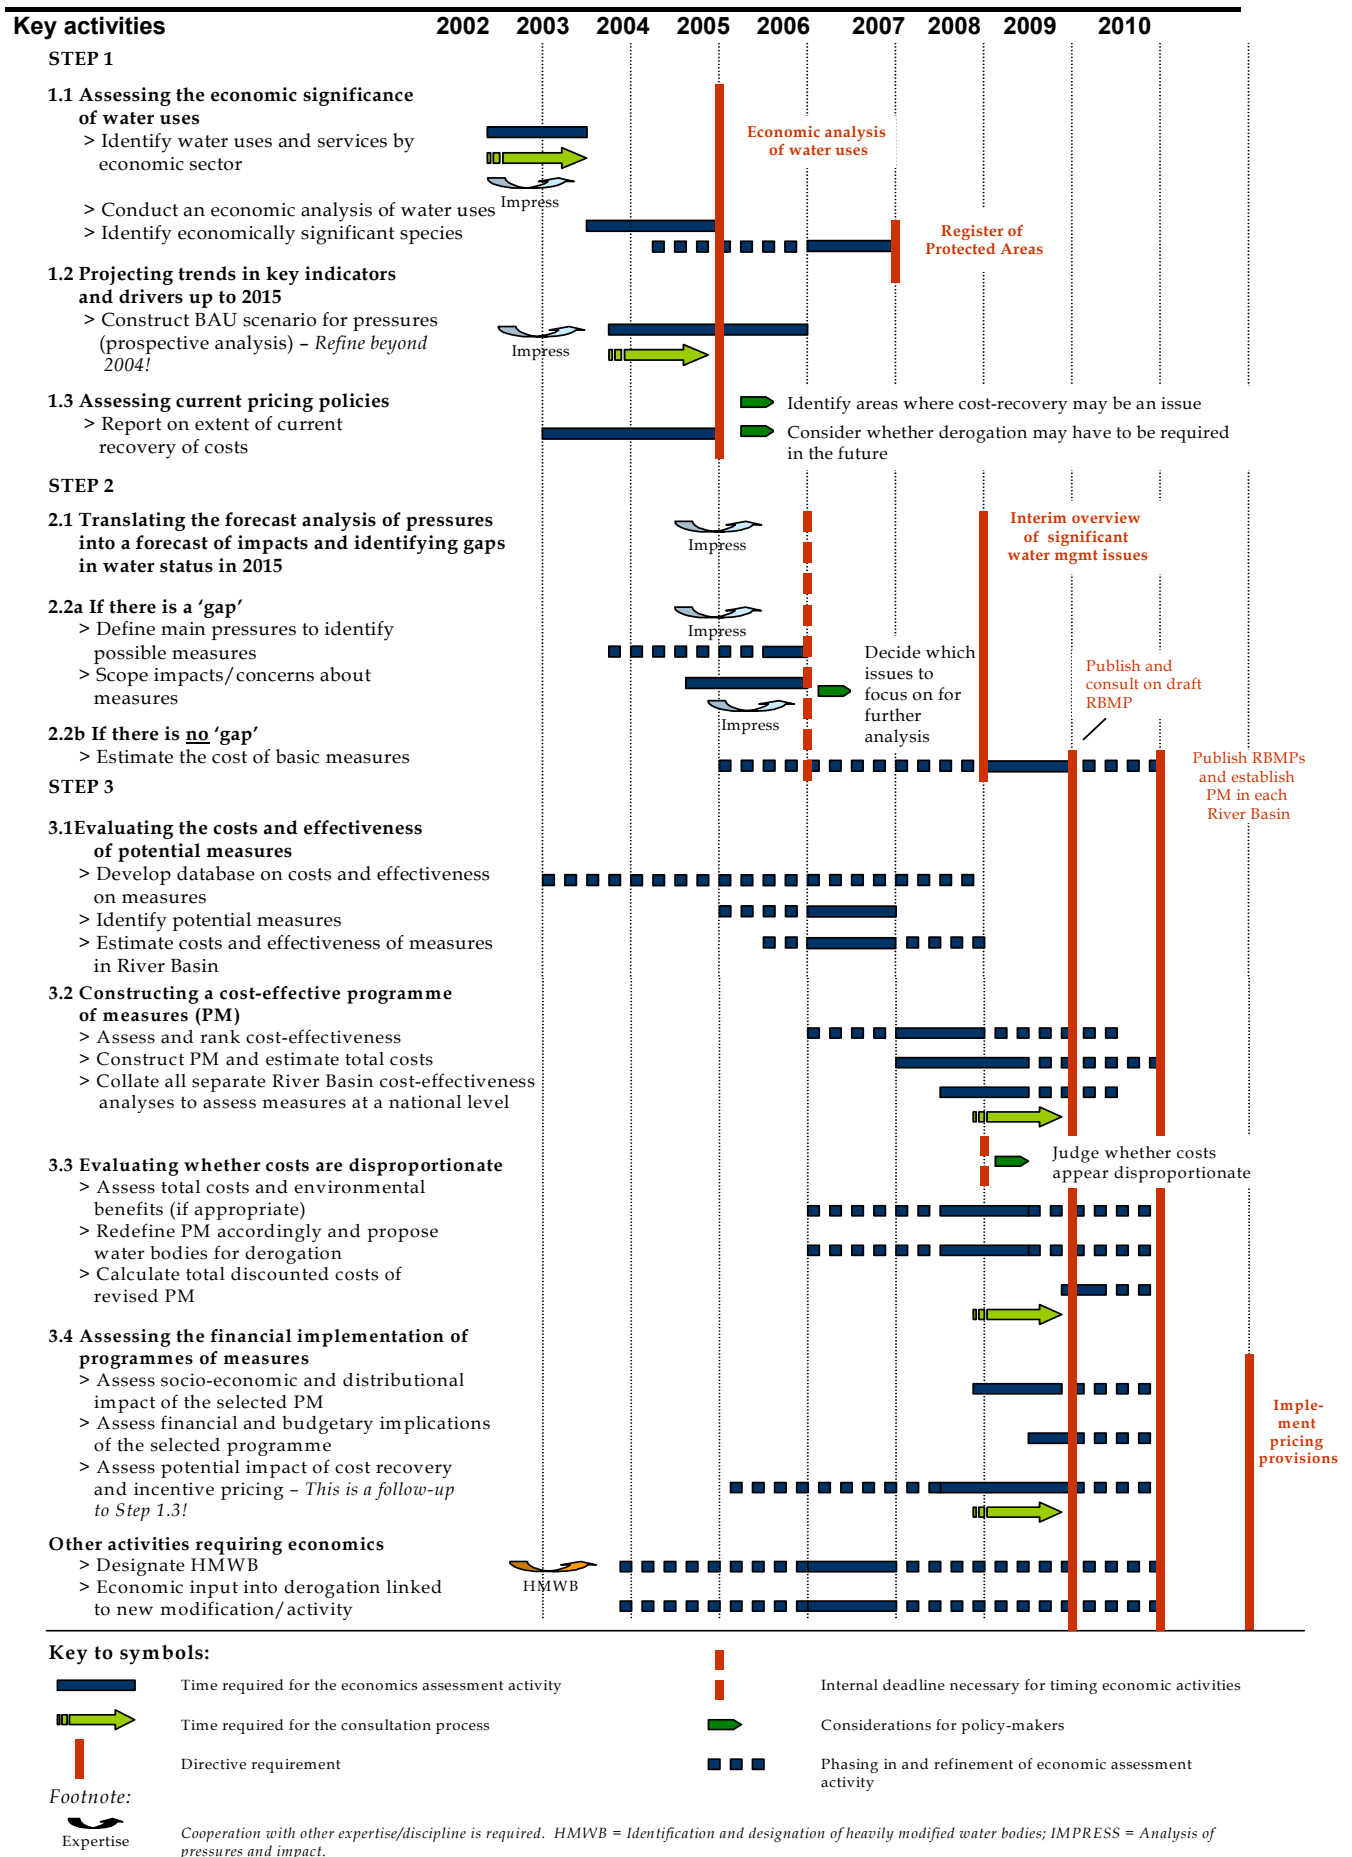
Key activities 2002 2003 2004 2005 2006 2007 2008 2009 2010

STEP 1

1.1 Assessing the economic significance of water uses
> Identify water uses and services by economic sector
Impress
> Conduct an economic analysis of water uses
> Identify economically significant species

Economic analysis of water uses

Register of Protected Areas

1.2 Projecting trends in key indicators and drivers up to 2015
> Construct BAU scenario for pressures (prospective analysis) – *Refine beyond 2004!*
Impress

1.3 Assessing current pricing policies
> Report on extent of current recovery of costs

Identify areas where cost-recovery may be an issue
Consider whether derogation may have to be required in the future

STEP 2

2.1 Translating the forecast analysis of pressures into a forecast of impacts and identifying gaps in water status in 2015
Impress

Interim overview of significant water mgmt issues

2.2a If there is a 'gap'
> Define main pressures to identify possible measures
> Scope impacts/concerns about measures
Impress
Impress

Decide which issues to focus on for further analysis

Publish and consult on draft RBMP

2.2b If there is no 'gap'
> Estimate the cost of basic measures

Publish RBMPs and establish PM in each River Basin

STEP 3

3.1Evaluating the costs and effectiveness of potential measures
> Develop database on costs and effectiveness on measures
> Identify potential measures
> Estimate costs and effectiveness of measures in River Basin

3.2 Constructing a cost-effective programme of measures (PM)
> Assess and rank cost-effectiveness
> Construct PM and estimate total costs
> Collate all separate River Basin cost-effectiveness analyses to assess measures at a national level

3.3 Evaluating whether costs are disproportionate
> Assess total costs and environmental benefits (if appropriate)
> Redefine PM accordingly and propose water bodies for derogation
> Calculate total discounted costs of revised PM

Judge whether costs appear disproportionate

3.4 Assessing the financial implementation of programmes of measures
> Assess socio-economic and distributional impact of the selected PM
> Assess financial and budgetary implications of the selected programme
> Assess potential impact of cost recovery and incentive pricing – *This is a follow-up to Step 1.3!*

Imple-ment pricing provisions

Other activities requiring economics
> Designate HMWB
> Economic input into derogation linked to new modification/activity
HMWB

Key to symbols:
Time required for the economics assessment activity
Time required for the consultation process
Directive requirement
Internal deadline necessary for timing economic activities
Considerations for policy-makers
Phasing in and refinement of economic assessment activity

Footnote:
Expertise
*Cooperation with other expertise/discipline is required. HMWB = Identification and designation of heavily modified water bodies; IMPRESS = Analysis of pressures and impact.*